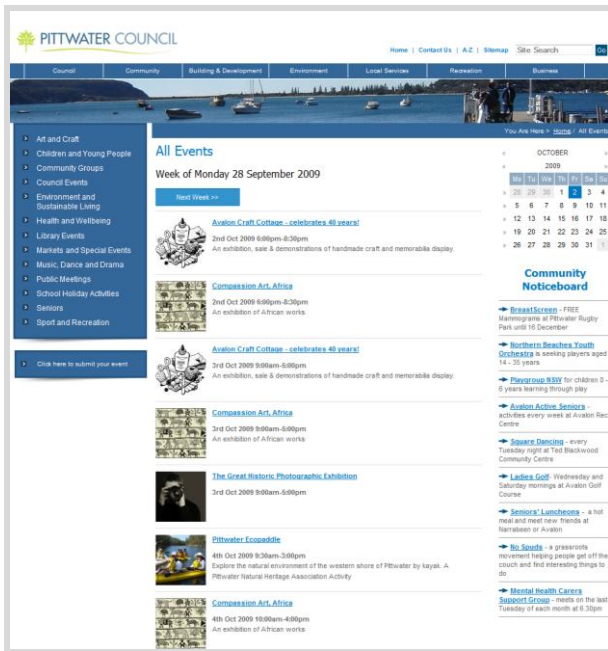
PITTWATER COUNCIL

Home | Contact Us | A-Z | Sitemap Site Search Go

Council Community Building & Development Environment Local Services Recreation Business

You Are Here > Home / All Events

Art and Craft
Children and Young People
Community Groups
Council Events
Environment and Sustainable Living
Health and Wellbeing
Library Events
Markets and Special Events
Music, Dance and Drama
Public Meetings
School Holiday Activities
Seniors
Sport and Recreation

Click here to submit your event

All Events

Week of Monday 28 September 2009

Next Week >>

Avalon Craft Cottage - celebrates 40 years!
2nd Oct 2009 6:00pm-8:30pm
An exhibition, sale & demonstrations of handmade craft and memorabilia display.

Compassion Art, Africa
2nd Oct 2009 6:00pm-8:30pm
An exhibition of African works

Avalon Craft Cottage - celebrates 40 years!
3rd Oct 2009 9:00am-5:00pm
An exhibition, sale & demonstrations of handmade craft and memorabilia display.

Compassion Art, Africa
3rd Oct 2009 9:00am-5:00pm
An exhibition of African works

The Great Historic Photographic Exhibition
3rd Oct 2009 9:00am-5:00pm

Pittwater Ecopaddle
4th Oct 2009 9:30am-3:00pm
Explore the natural environment of the western shore of Pittwater by kayak. A Pittwater Natural Heritage Association Activity

Compassion Art, Africa
4th Oct 2009 10:00am-4:00pm
An exhibition of African works

OCTOBER
2009
| Mo | Tu | We | Th | Fr | Sa | Su |
|---|---|---|---|---|---|---|
| 28 | 29 | 30 | 1 | 2 | 3 | 4 |
| 5 | 6 | 7 | 8 | 9 | 10 | 11 |
| 12 | 13 | 14 | 15 | 16 | 17 | 18 |
| 19 | 20 | 21 | 22 | 23 | 24 | 25 |
| 26 | 27 | 28 | 29 | 30 | 31 | 1 |

Community Noticeboard

BreastScreen - FREE Mammograms at Pittwater Rugby Park until 16 December

Northern Beaches Youth Orchestra is seeking players aged 14 - 35 years

Playgroup NSW for children 0 - 6 years learning through play

Avalon Active Seniors - activities every week at Avalon Rec Centre

Square Dancing - every Tuesday night at Ted Blackwood Community Centre

Ladies Golf, Wednesday and Saturday mornings at Avalon Golf Course

Seniors' Luncheons - a hot meal and meet new friends at Narrabeen or Avalon

No Spuds - a grassroots movement helping people get off the couch and find interesting things to do

Mental Health Carers Support Group - meets on the last Tuesday of each month at 6.30pm